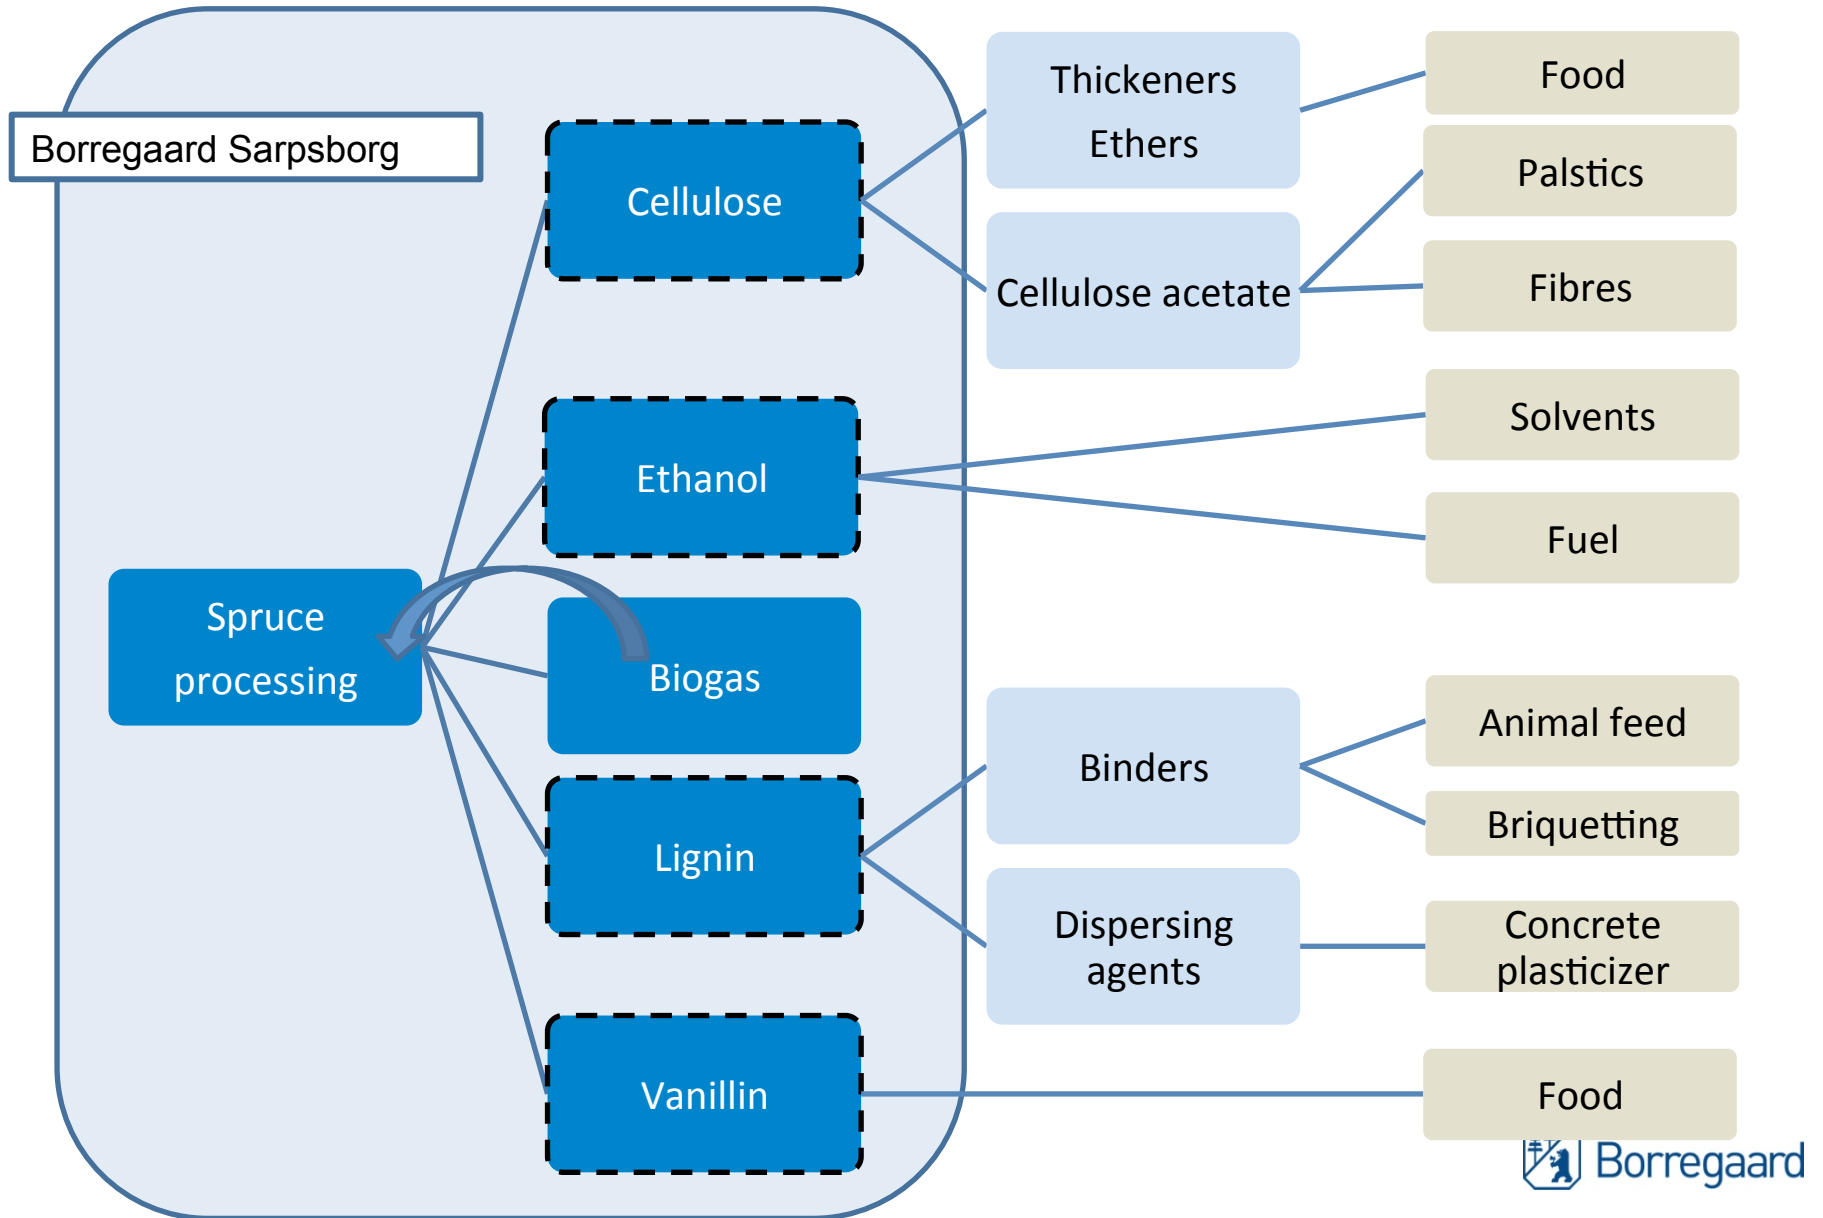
Borregaard Sarpsborg

Spruce processing

Cellulose

Ethanol

Biogas

Lignin

Vanillin

Thickeners
Ethers

Cellulose acetate

Binders

Dispersing agents

Food

Palstics

Fibres

Solvents

Fuel

Animal feed

Briquetting

Concrete plasticizer

Food

Borregaard